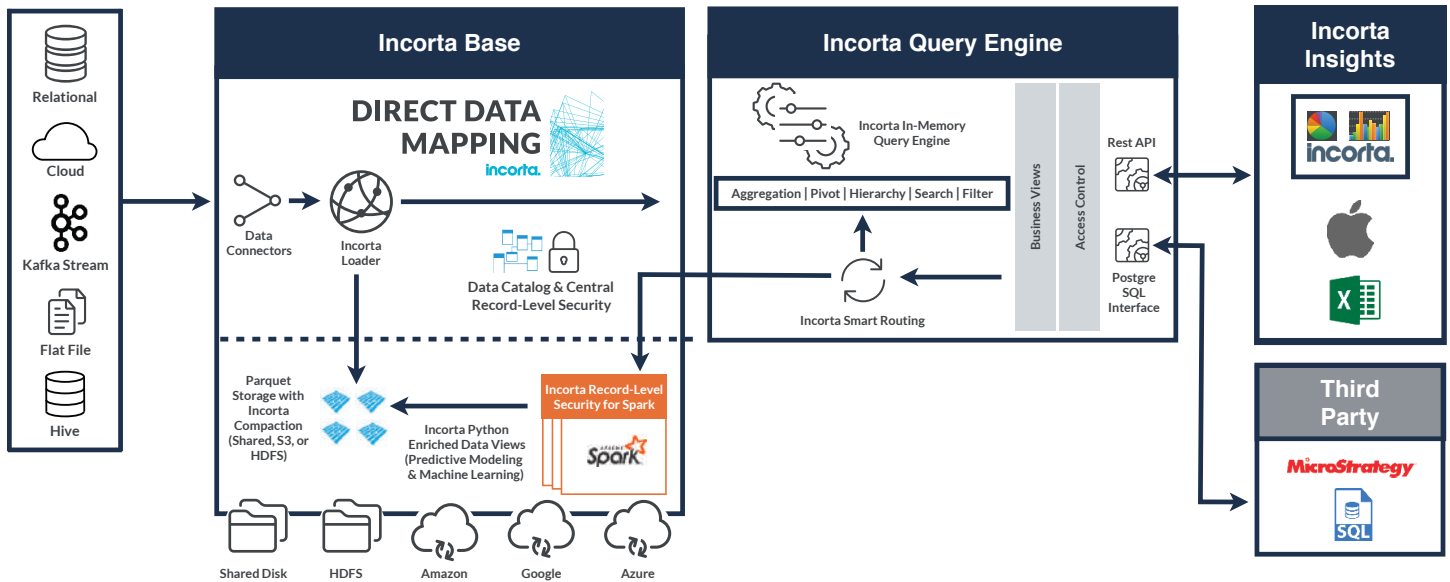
Relational

Cloud

Kafka Stream

Flat File

Hive

Incorta Base

DIRECT DATA MAPPING

incorta.

Data Connectors

Incorta Loader

Data Catalog & Central Record-Level Security

Parquet Storage with Incorta Compaction (Shared, S3, or HDFS)

Incorta Python Enriched Data Views (Predictive Modeling & Machine Learning)

Incorta Record-Level Security for Spark

APACHE Spark

Shared Disk

HDFS

Amazon

Google

Azure

Incorta Query Engine

Incorta In-Memory Query Engine

Aggregation | Pivot | Hierarchy | Search | Filter

Incorta Smart Routing

Business Views

Access Control

Rest API

Postgre SQL Interface

Incorta Insights

incorta.

Third Party

MicroStrategy

SQL